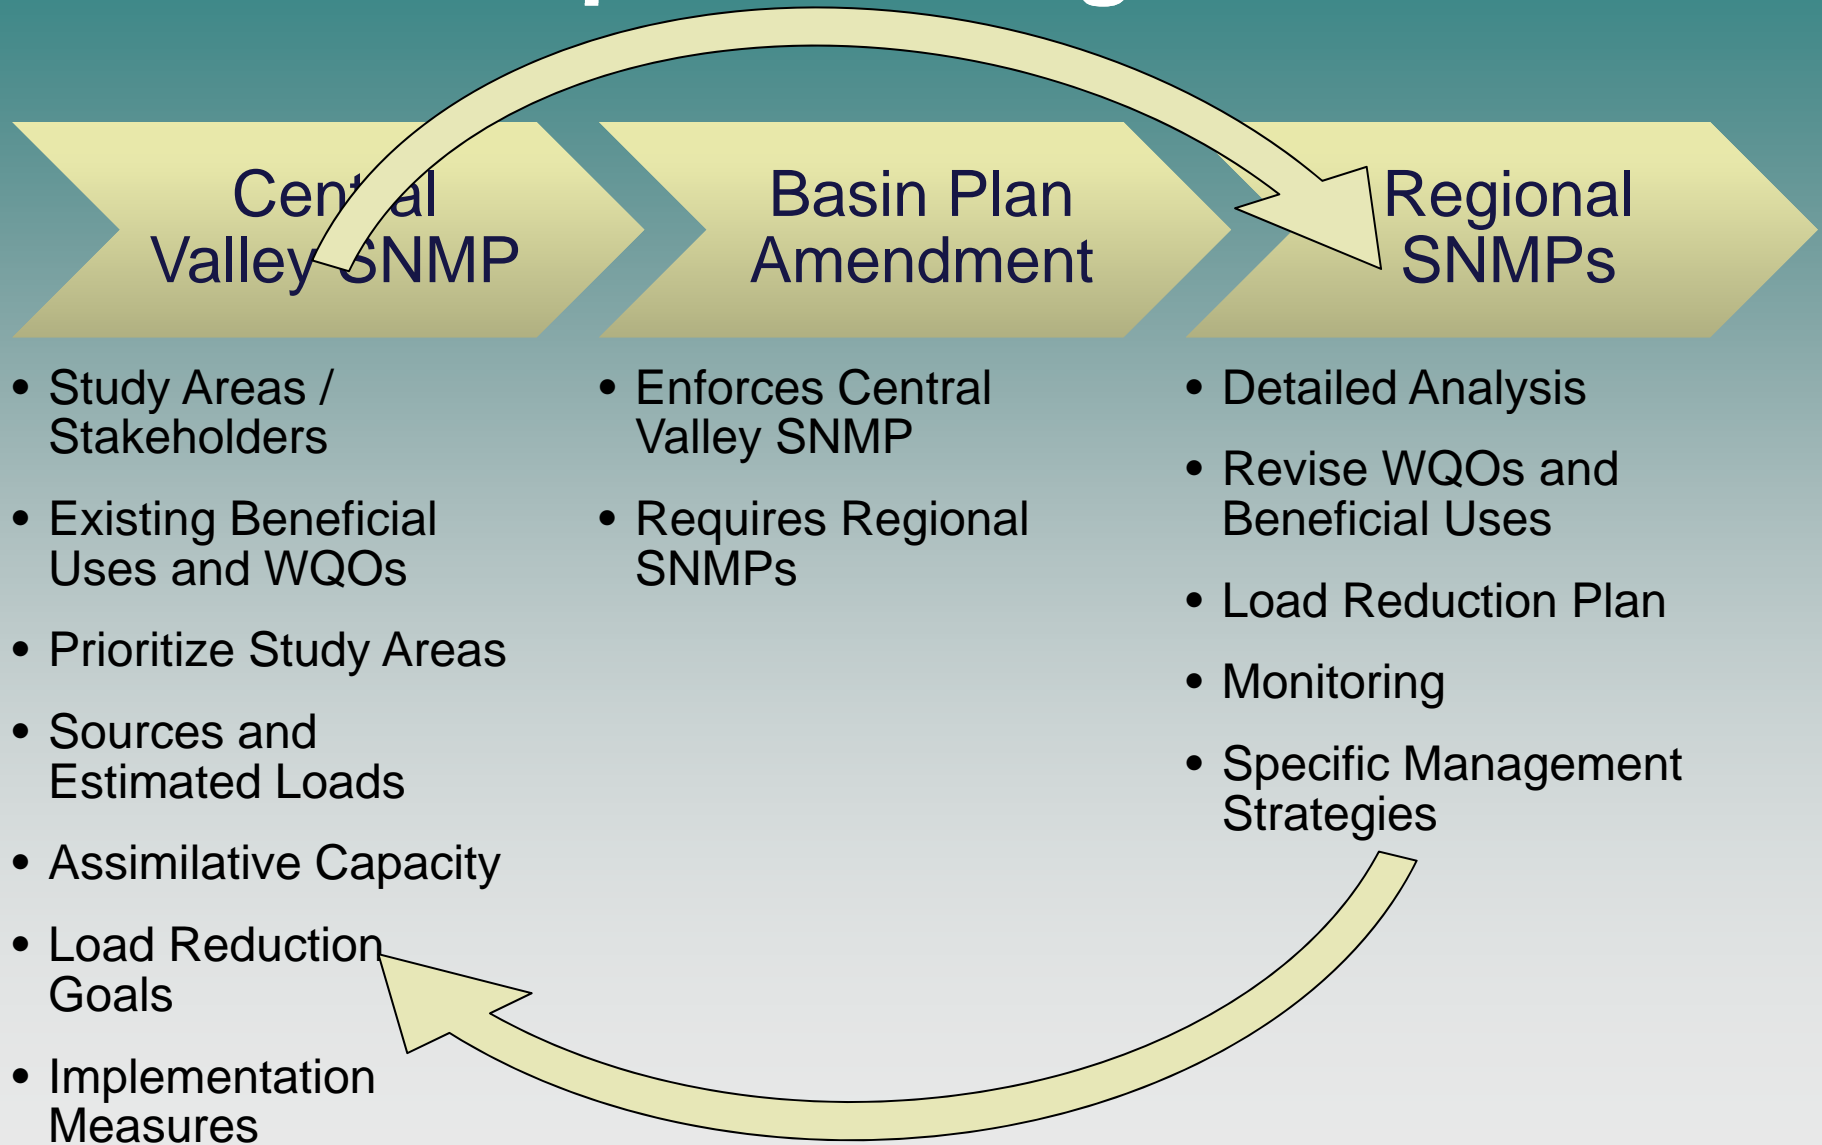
Central Valley SNMP

Basin Plan Amendment

Regional SNMPs

- Study Areas / Stakeholders
- Existing Beneficial Uses and WQOs
- Prioritize Study Areas
- Sources and Estimated Loads
- Assimilative Capacity
- Load Reduction Goals
- Implementation Measures

- Enforces Central Valley SNMP
- Requires Regional SNMPs

- Detailed Analysis
- Revise WQOs and Beneficial Uses
- Load Reduction Plan
- Monitoring
- Specific Management Strategies